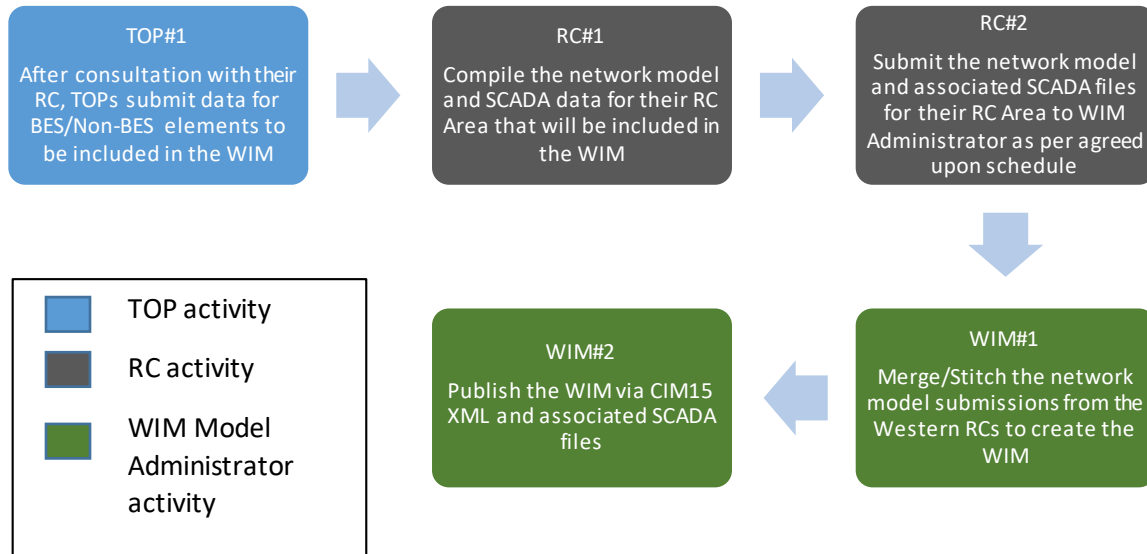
TOP#1

After consultation with their RC, TOPs submit data for BES/Non-BES elements to be included in the WIM

RC#1

Compile the network model and SCADA data for their RC Area that will be included in the WIM

RC#2

Submit the network model and associated SCADA files for their RC Area to WIM Administrator as per agreed upon schedule

WIM#1

Merge/Stitch the network model submissions from the Western RCs to create the WIM

WIM#2

Publish the WIM via CIM15 XML and associated SCADA files

TOP activity

RC activity

WIM Model Administrator activity